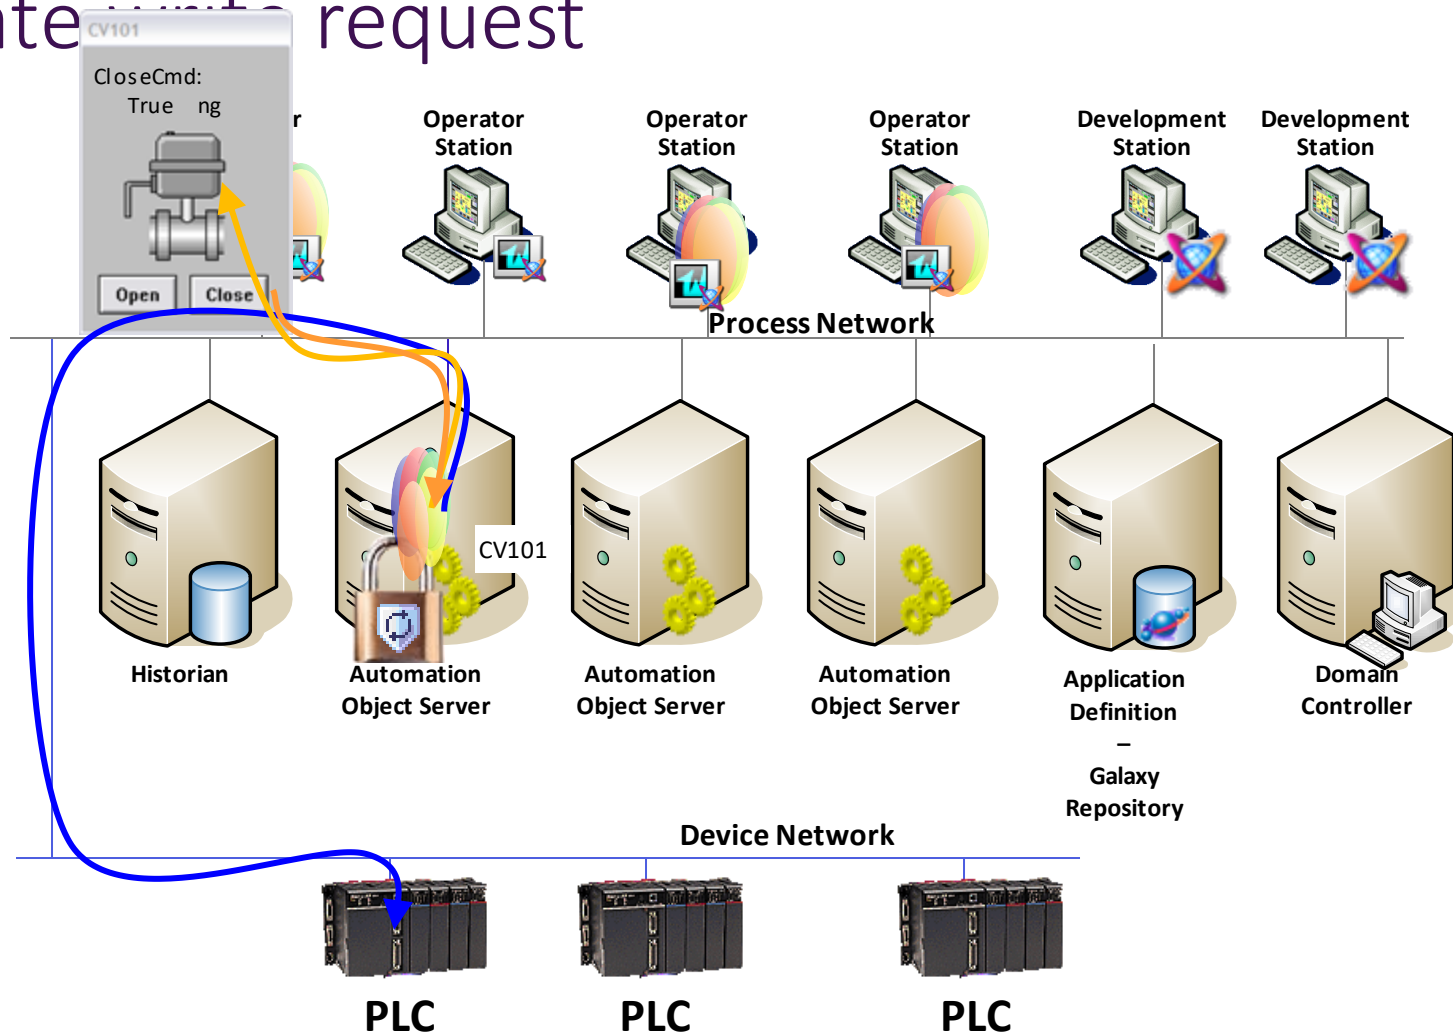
te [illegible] request

CV101

CloseCmd:
True ng

Open Close

r

Operator Station

Operator Station

Operator Station

Development Station

Development Station

Process Network

Historian

CV101

Automation Object Server

Automation Object Server

Automation Object Server

Application Definition – Galaxy Repository

Domain Controller

Device Network

PLC

PLC

PLC